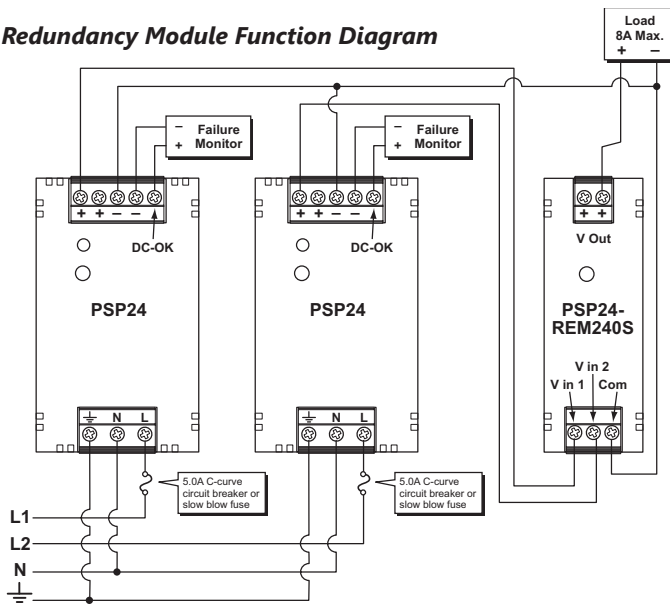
Redundancy Module Function Diagram

Load
8A Max.
+ –

– Failure
+ Monitor

+ + – – DC-OK

PSP24

– Failure
+ Monitor

+ + – – DC-OK

PSP24

+ +
V Out

PSP24-
REM240S

V in 2
V in 1 Com

⏚ N L

5.0A C-curve circuit breaker or slow blow fuse

⏚ N L

5.0A C-curve circuit breaker or slow blow fuse

L1
L2
N
⏚